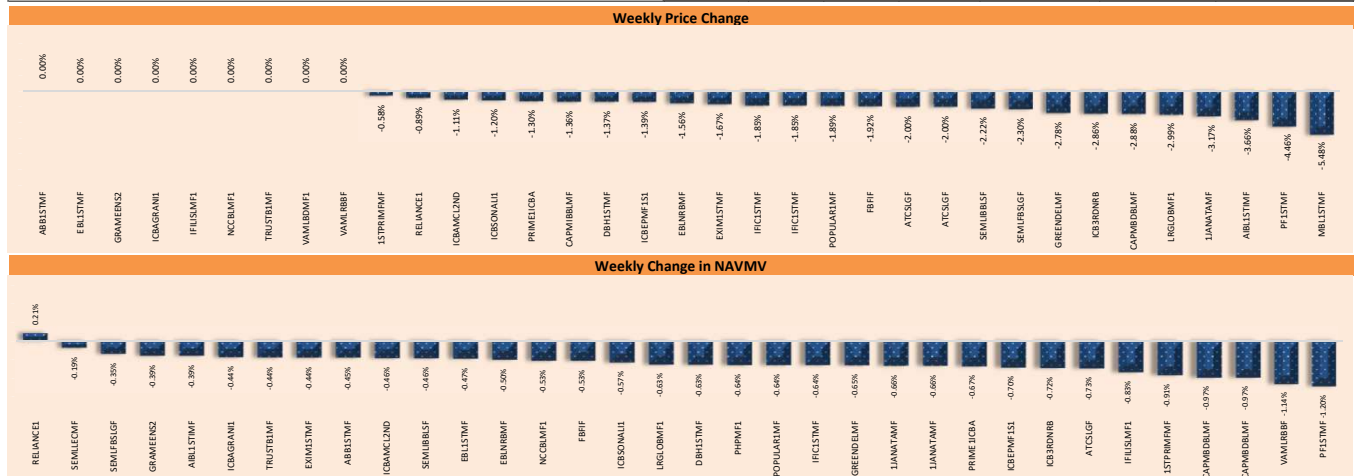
Weekly Price Change

0.00%
0.00%
0.00%
0.00%
0.00%
0.00%
0.00%
0.00%
0.00%
-0.58%
-0.89%
-1.11%
-1.20%
-1.30%
-1.36%
-1.37%
-1.39%
-1.56%
-1.67%
-1.85%
-1.85%
-1.89%
-1.92%
-2.00%
-2.00%
-2.22%
-2.30%
-2.78%
-2.86%
-2.88%
-2.99%
-3.17%
-3.66%
-4.46%
-5.48%

ABB1STMF
EBL1STMF
GRAMEENS2
ICBAGRANI1
IFILISLMF1
NCCBLMF1
TRUSTB1MF
VAMLBDMF1
VAMLRBBF
1STPRIMFMF
RELIANCE1
ICBAMCL2ND
ICBSONALI1
PRIME1ICBA
CAPMIBBLMF
DBH1STMF
ICBEPMF1S1
EBLNRBMF
EXIM1STMF
IFIC1STMF
IFIC1STMF
POPULAR1MF
FBFIF
ATCSLGF
ATCSLGF
SEMLIBBLSF
SEMLFBSLGF
GREENDELMF
ICB3RDNRB
CAPMBDBLMF
LRGLOBMF1
1JANATAMF
AIBL1STIMF
PF1STMF
MBL1STMF

Weekly Change in NAVMV

0.21%
-0.19%
-0.35%
-0.39%
-0.39%
-0.44%
-0.44%
-0.44%
-0.45%
-0.46%
-0.46%
-0.47%
-0.50%
-0.53%
-0.53%
-0.57%
-0.63%
-0.63%
-0.64%
-0.64%
-0.64%
-0.65%
-0.66%
-0.66%
-0.67%
-0.70%
-0.72%
-0.73%
-0.83%
-0.91%
-0.97%
-0.97%
-1.14%
-1.20%

RELIANCE1
SEMLLECMF
SEMLFBSLGF
GRAMEENS2
AIBL1STIMF
ICBAGRANI1
TRUSTB1MF
EXIM1STMF
ABB1STMF
ICBAMCL2ND
SEMLIBBLSF
EBL1STMF
EBLNRBMF
NCCBLMF1
FBFIF
ICBSONALI1
LRGLOBMF1
DBH1STMF
PHPMF1
POPULAR1MF
IFIC1STMF
GREENDELMF
1JANATAMF
1JANATAMF
PRIME1ICBA
ICBEPMF1S1
ICB3RDNRB
ATCSLGF
IFILISLMF1
1STPRIMFMF
CAPMBDBLMF
CAPMBDBLMF
VAMLRBBF
PF1STMF